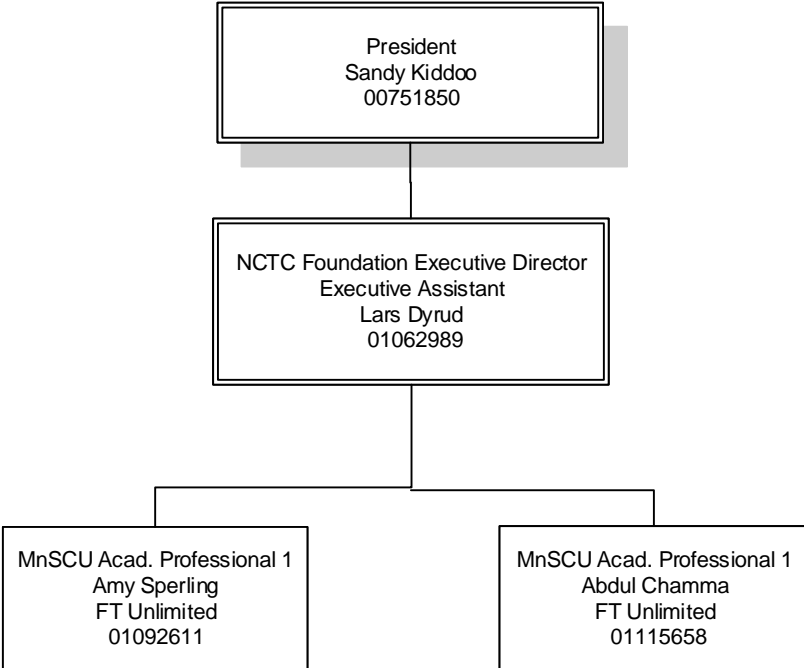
President
Sandy Kiddoo
00751850

NCTC Foundation Executive Director
Executive Assistant
Lars Dyrud
01062989

MnSCU Acad. Professional 1
Amy Sperling
FT Unlimited
01092611

MnSCU Acad. Professional 1
Abdul Chamma
FT Unlimited
01115658